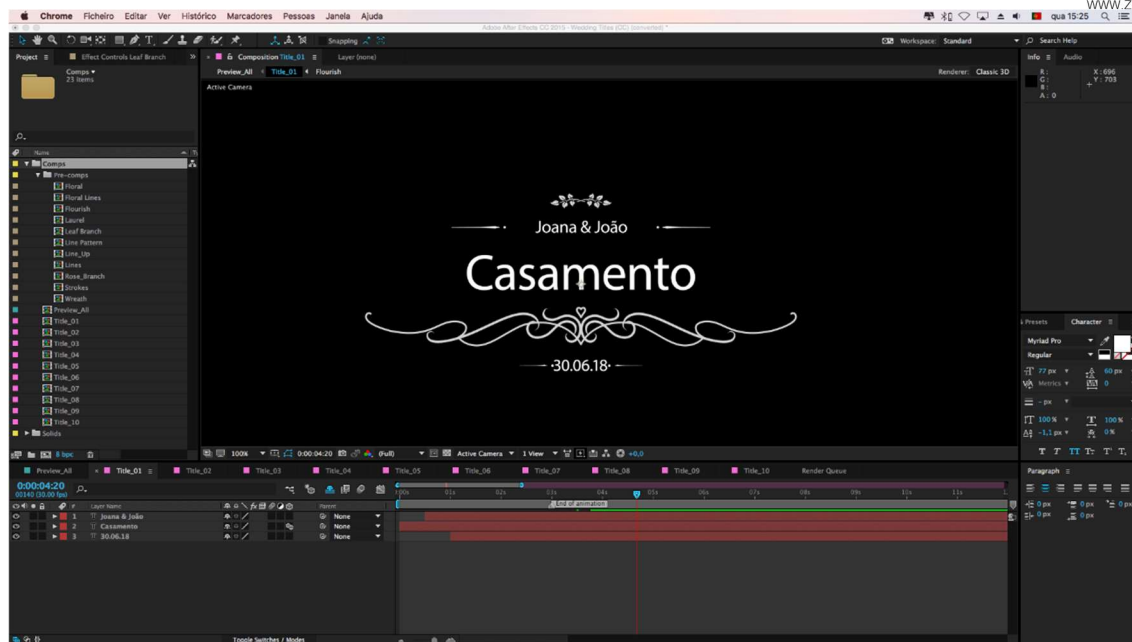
WWW.Z

Chrome Ficheiro Editar Ver Histórico Marcadores Pessoas Janela Ajuda

qua 15:25

Adobe After Effects CC 2015 - Wedding Titles (CC) (converted) *

Snapping

Workspace: Standard

Search Help

Project

Effect Controls Leaf Branch

Composition Title_01

Layer (none)

Comps ▾
23 items

Preview_All

Title_01

Flourish

Renderer: Classic 3D

Active Camera

Info

Audio

R :
G :
B :
A : 0

X : 696
Y : 703

Name

Comps

Pre-comps

Floral

Floral Lines

Flourish

Laurel

Leaf Branch

Line Pattern

Line_Up

Lines

Rose_Branch

Strokes

Wreath

Preview_All

Title_01

Title_02

Title_03

Title_04

Title_05

Title_06

Title_07

Title_08

Title_09

Title_10

Solids

Joana & João

Casamento

30.06.18

Presets

Character

Myriad Pro

Regular

77 px

60 px

Metrics

0

- px

100 %

100 %

-1,1 px

0 %

8 bpc

100%

0:00:04:20

(Full)

Active Camera

1 View

+0,0

Preview_All

Title_01

Title_02

Title_03

Title_04

Title_05

Title_06

Title_07

Title_08

Title_09

Title_10

Render Queue

0:00:04:20
00140 (30.00 fps)

Paragraph

0 px

0 px

0 px

0 px

0 px

Layer Name

Parent

1 Joana & João None

2 Casamento None

3 30.06.18 None

0:00s 01s 02s 03s 04s 05s 06s 07s 08s 09s 10s 11s

End of animation

Toggle Switches / Modes